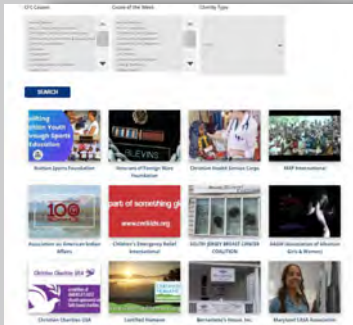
CFC Causes

Cause of the Week

Charity Type

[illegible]

SEARCH

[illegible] Youth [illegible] Sports Education

Boston Sports Foundation

Veterans of Foreign Wars Foundation

Christian Health Service Corps

MAP International

Association on American Indian Affairs

part of something gi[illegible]

www.cerkids.org

Children's Emergency Relief International

SOUTH JERSEY BREAST CANCER COALITION

AAGW (Association of Albanian Girls & Women)

Christian Charities USA

Christian Charities USA

Certified Humane

Bernadette's House, Inc.

Maryland CASA Association